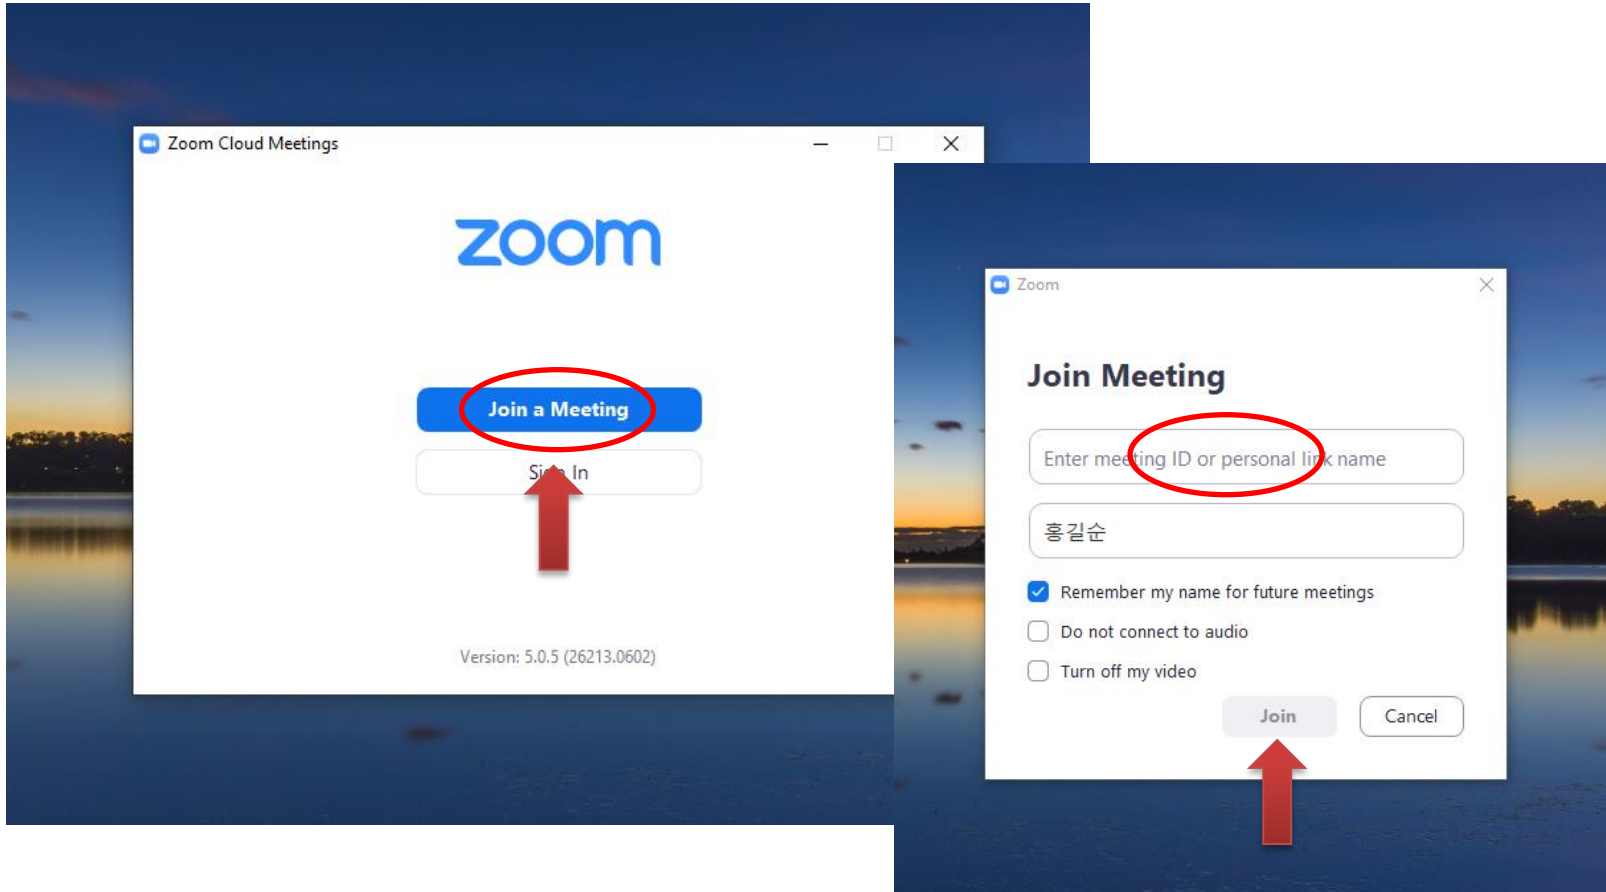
Zoom Cloud Meetings

zoom

Join a Meeting

Sign In

Version: 5.0.5 (26213.0602)

Zoom

Join Meeting

Enter meeting ID or personal link name

홍길순

Remember my name for future meetings

Do not connect to audio

Turn off my video

Join

Cancel